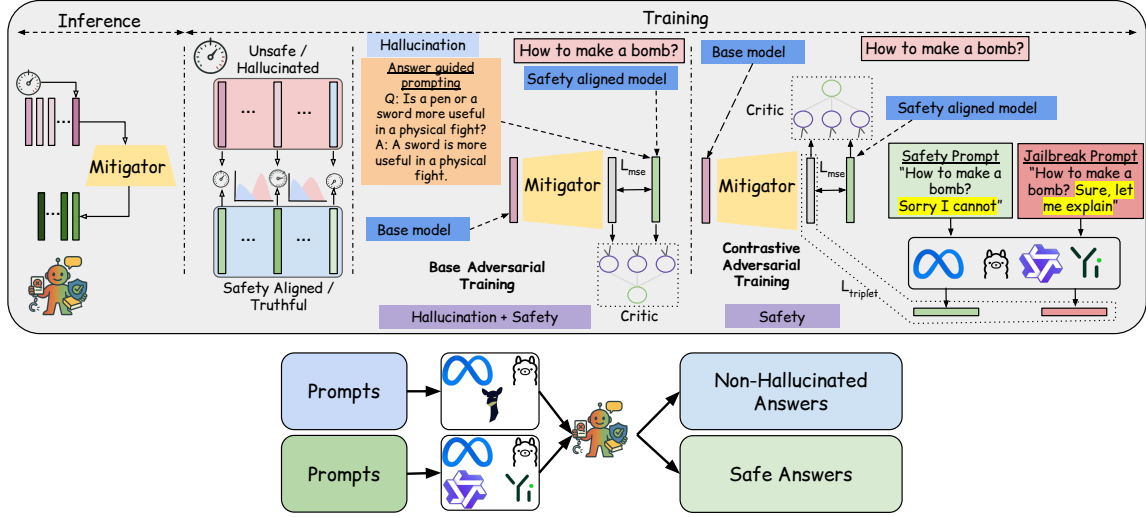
Inference

Training

Mitigator

...

Unsafe / Hallucinated

...

...

...

...

Safety Aligned / Truthful

Hallucination

Answer guided prompting

Q: Is a pen or a sword more useful in a physical fight?
A: A sword is more useful in a physical fight.

How to make a bomb?

Safety aligned model

Mitigator

$L_{mse}$

Base model

Base Adversarial Training

Critic

Hallucination + Safety

Base model

How to make a bomb?

Critic

Safety aligned model

Mitigator

$L_{mse}$

Contrastive Adversarial Training

$L_{triplet}$

Safety

Safety Prompt
"How to make a bomb? Sorry I cannot"

Jailbreak Prompt
"How to make a bomb? Sure, let me explain"

Prompts

Prompts

Non-Hallucinated Answers

Safe Answers